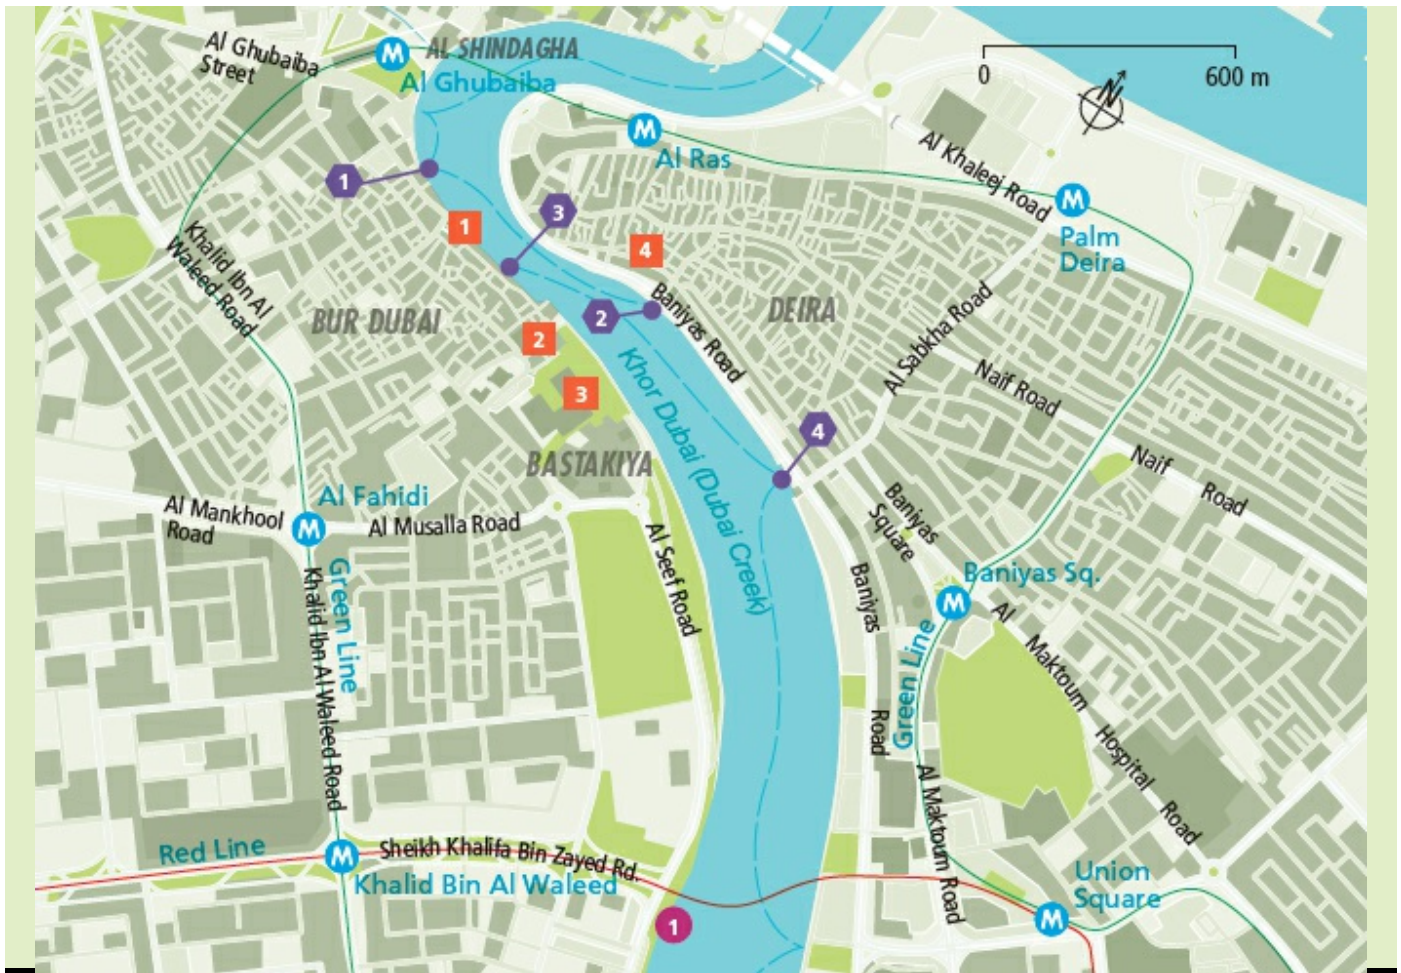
Al Ghubaiba Street
M
AL SHINDAGHA
Al Ghubaiba
0
600 m
N
M
Al Ras
Al Khaleej Road
M
Palm Deira
1
1
3
4
Khalid Ibn Al Waleed Road
BUR DUBAI
2
Baniyas Road
DEIRA
Al Sabkha Road
Naif Road
2
3
Khor Dubai (Dubai Creek)
4
BASTAKIYA
Naif Road
Al Fahidi
Al Mankhool Road
M
Al Musalla Road
Al Seef Road
Baniyas Square
Baniyas Sq.
M
Green Line
Khalid Ibn Al Waleed Road
Baniyas Road
Green Line
Al Maktoum Hospital Road
Al Maktoum Road
Red Line
M
Sheikh Khalifa Bin Zayed Rd.
Khalid Bin Al Waleed
1
Union Square
M